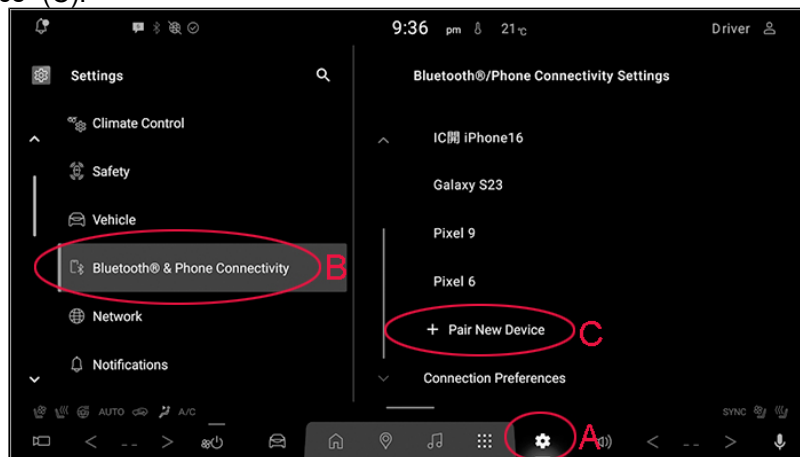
9:36 pm 21°C

Driver

Settings

Climate Control

Safety

Vehicle

Bluetooth® & Phone Connectivity

B

Network

Notifications

Bluetooth®/Phone Connectivity Settings

IC開 iPhone16

Galaxy S23

Pixel 9

Pixel 6

+ Pair New Device

C

Connection Preferences

AUTO A/C

SYNC

A